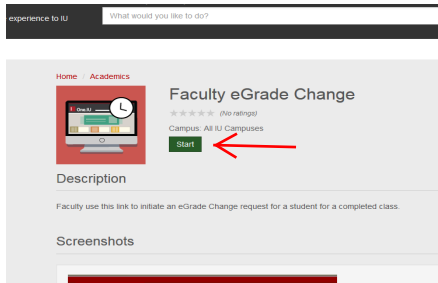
experience to IU

What would you like to do?

Home / Academics

One.IU

Faculty eGrade Change

(No ratings)

Campus: All IU Campuses

Start

Description

Faculty use this link to initiate an eGrade Change request for a student for a completed class.

Screenshots